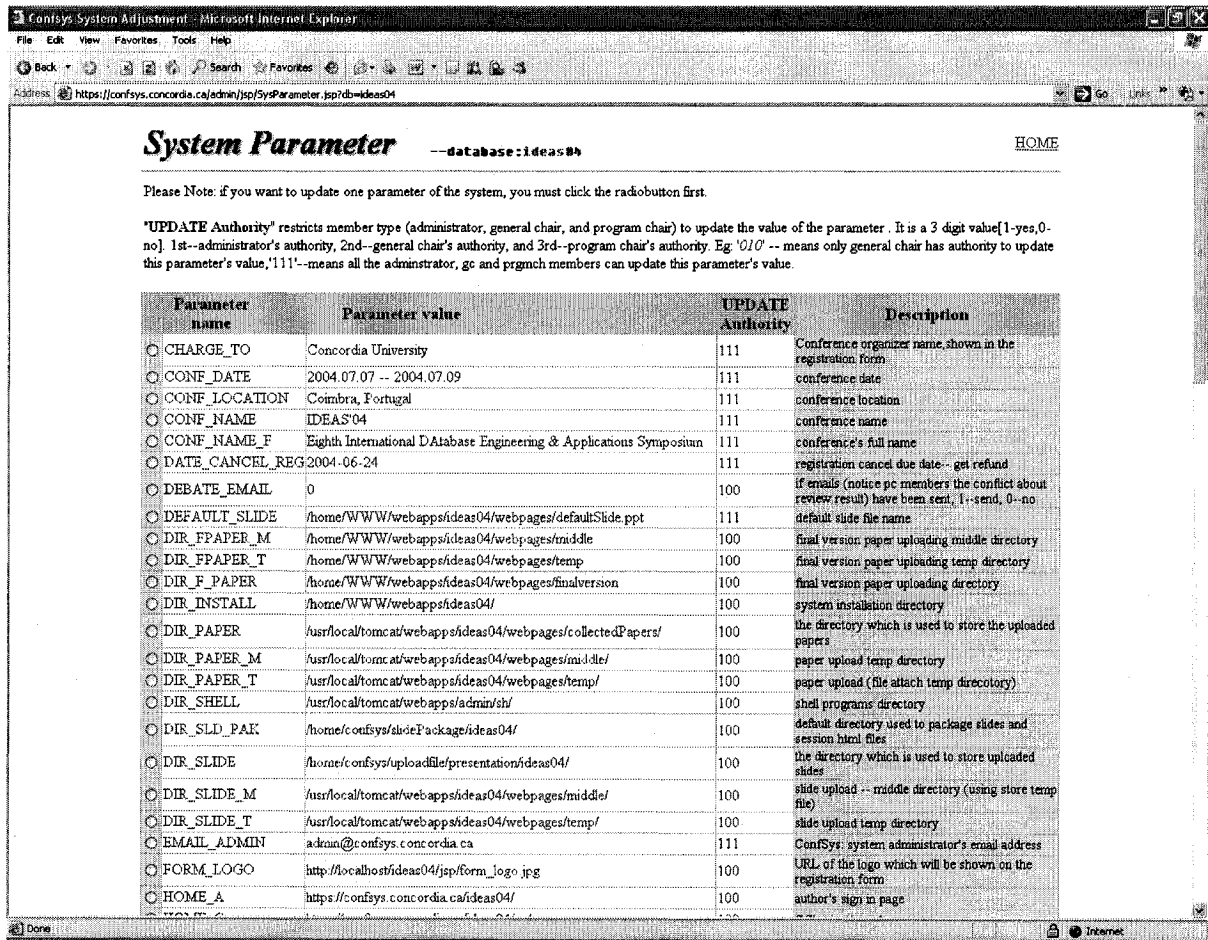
Confsys System Adjustment - Microsoft Internet Explorer

File Edit View Favorites Tools Help

Back Search Favorites

Address https://confsys.concordia.ca/admin/jsp/SysParameter.jsp?db=ideas04

Go Links

# System Parameter --database:ideas04

HOME

Please Note: if you want to update one parameter of the system, you must click the radiobutton first.

"UPDATE Authority" restricts member type (administrator, general chair, and program chair) to update the value of the parameter . It is a 3 digit value[1-yes,0-no]. 1st--administrator's authority, 2nd--general chair's authority, and 3rd--program chair's authority. Eg: '010' -- means only general chair has authority to update this parameter's value,'111'--means all the adminstrator, gc and prgmch members can update this parameter's value.

| Parameter name | Parameter value | UPDATE Authority | Description |
|---|---|---|---|
| CHARGE_TO | Concordia University | 111 | Conference organizer name, shown in the registration form |
| CONF_DATE | 2004.07.07 -- 2004.07.09 | 111 | conference date |
| CONF_LOCATION | Coimbra, Portugal | 111 | conference location |
| CONF_NAME | IDEAS'04 | 111 | conference name |
| CONF_NAME_F | Eighth International DAtabase Engineering & Applications Symposium | 111 | conference's full name |
| DATE_CANCEL_REG | 2004-06-24 | 111 | registration cancel due date-- get refund |
| DEBATE_EMAIL | 0 | 100 | if emails (notice pc members the conflict about review result) have been sent, 1--send, 0--no |
| DEFAULT_SLIDE | /home/WWW/webapps/ideas04/webpages/defaultSlide.ppt | 111 | default slide file name |
| DIR_FPAPER_M | /home/WWW/webapps/ideas04/webpages/middle | 100 | final version paper uploading middle directory |
| DIR_FPAPER_T | /home/WWW/webapps/ideas04/webpages/temp | 100 | final version paper uploading temp directory |
| DIR_F_PAPER | /home/WWW/webapps/ideas04/webpages/finalversion | 100 | final version paper uploading directory |
| DIR_INSTALL | /home/WWW/webapps/ideas04/ | 100 | system installation directory |
| DIR_PAPER | /usr/local/tomcat/webapps/ideas04/webpages/collectedPapers/ | 100 | the directory which is used to store the uploaded papers |
| DIR_PAPER_M | /usr/local/tomcat/webapps/ideas04/webpages/middle/ | 100 | paper upload temp directory |
| DIR_PAPER_T | /usr/local/tomcat/webapps/ideas04/webpages/temp/ | 100 | paper upload (file attach temp direcotory) |
| DIR_SHELL | /usr/local/tomcat/webapps/admin/sh/ | 100 | shell programs directory |
| DIR_SLD_PAK | /home/confsys/slidePackage/ideas04/ | 100 | default directory used to package slides and session html files |
| DIR_SLIDE | /home/confsys/uploadfile/presentation/ideas04/ | 100 | the directory which is used to store uploaded slides |
| DIR_SLIDE_M | /usr/local/tomcat/webapps/ideas04/webpages/middle/ | 100 | slide upload -- middle directory (using store temp file) |
| DIR_SLIDE_T | /usr/local/tomcat/webapps/ideas04/webpages/temp/ | 100 | slide upload temp directory |
| EMAIL_ADMIN | admin@confsys.concordia.ca | 111 | ConfSys: system administrator's email address |
| FORM_LOGO | http://localhost/ideas04/jsp/form_logo.jpg | 100 | URL of the logo which will be shown on the registration form |
| HOME_A | https://confsys.concordia.ca/ideas04/ | 100 | author's sign in page |

Done

Internet